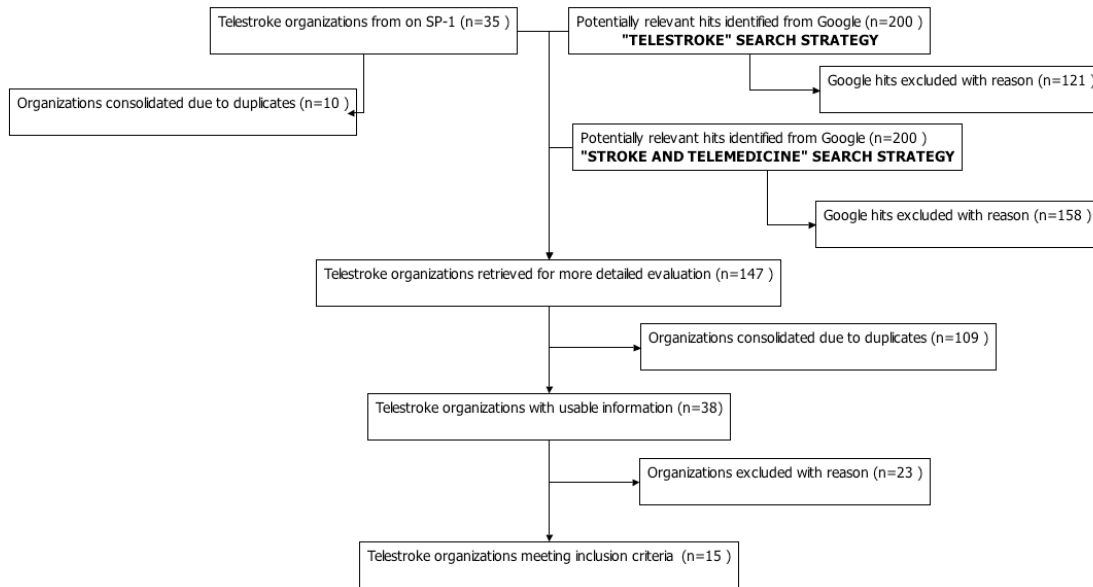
Telestroke organizations from on SP-1 (n=35 )

Potentially relevant hits identified from Google (n=200 )
"TELESTROKE" SEARCH STRATEGY

Google hits excluded with reason (n=121 )

Organizations consolidated due to duplicates (n=10 )

Potentially relevant hits identified from Google (n=200 )
"STROKE AND TELEMEDICINE" SEARCH STRATEGY

Google hits excluded with reason (n=158 )

Telestroke organizations retrieved for more detailed evaluation (n=147 )

Organizations consolidated due to duplicates (n=109 )

Telestroke organizations with usable information (n=38)

Organizations excluded with reason (n=23 )

Telestroke organizations meeting inclusion criteria (n=15 )